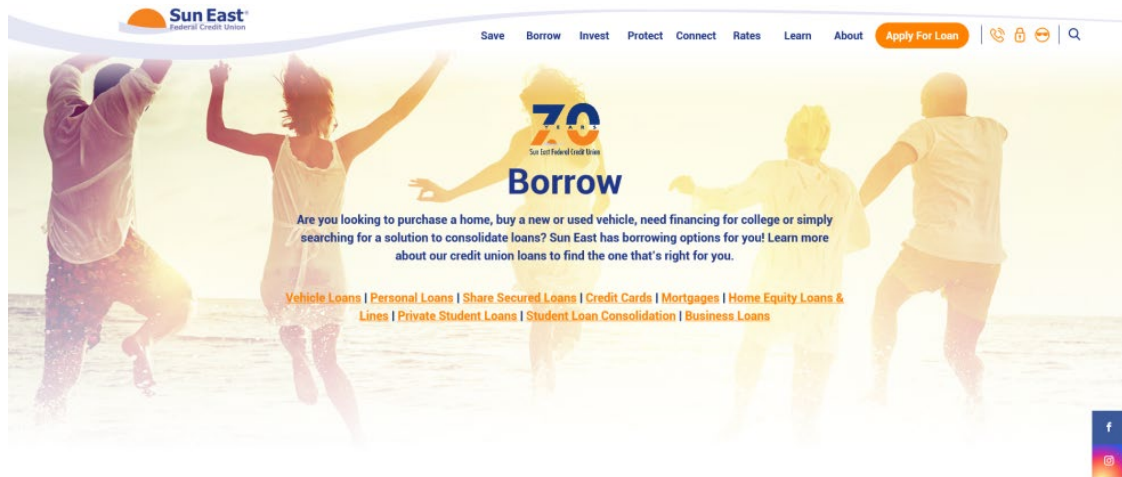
Sun East®
Federal Credit Union

Save Borrow Invest Protect Connect Rates Learn About Apply For Loan

70 YEARS
Sun East Federal Credit Union

Borrow

Are you looking to purchase a home, buy a new or used vehicle, need financing for college or simply searching for a solution to consolidate loans? Sun East has borrowing options for you! Learn more about our credit union loans to find the one that's right for you.

Vehicle Loans | Personal Loans | Share Secured Loans | Credit Cards | Mortgages | Home Equity Loans & Lines | Private Student Loans | Student Loan Consolidation | Business Loans

f